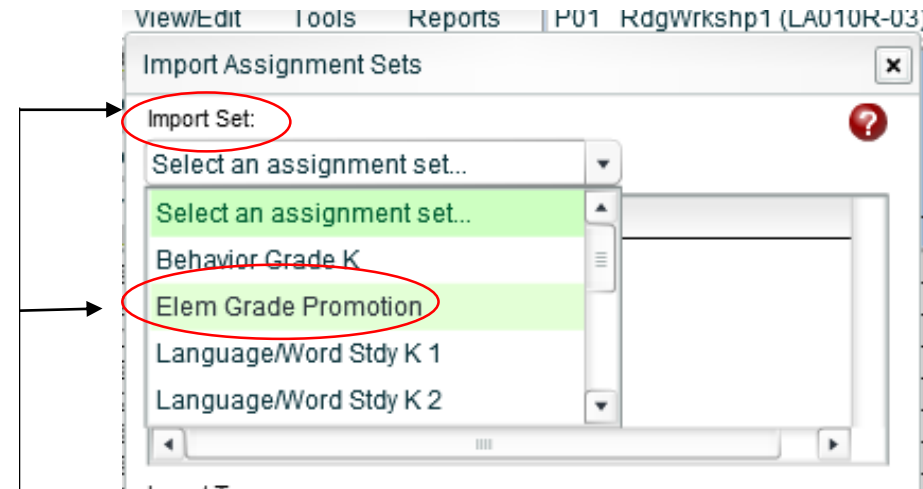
View/Edit Tools Reports P01 RdgWrkshp1 (LA010R-03)

Import Assignment Sets

Import Set:

Select an assignment set...

Select an assignment set...

Behavior Grade K

Elem Grade Promotion

Language/Word Stdy K 1

Language/Word Stdy K 2